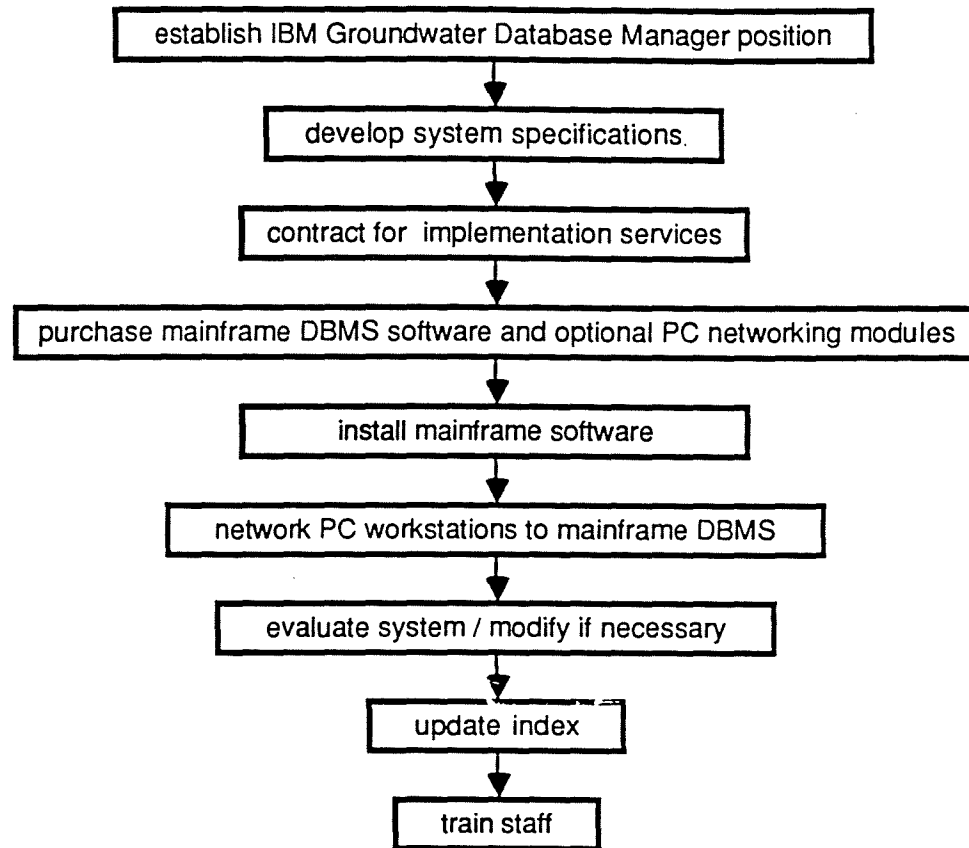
establish IBM Groundwater Database Manager position

develop system specifications.

contract for implementation services

purchase mainframe DBMS software and optional PC networking modules

install mainframe software

network PC workstations to mainframe DBMS

evaluate system / modify if necessary

update index

train staff